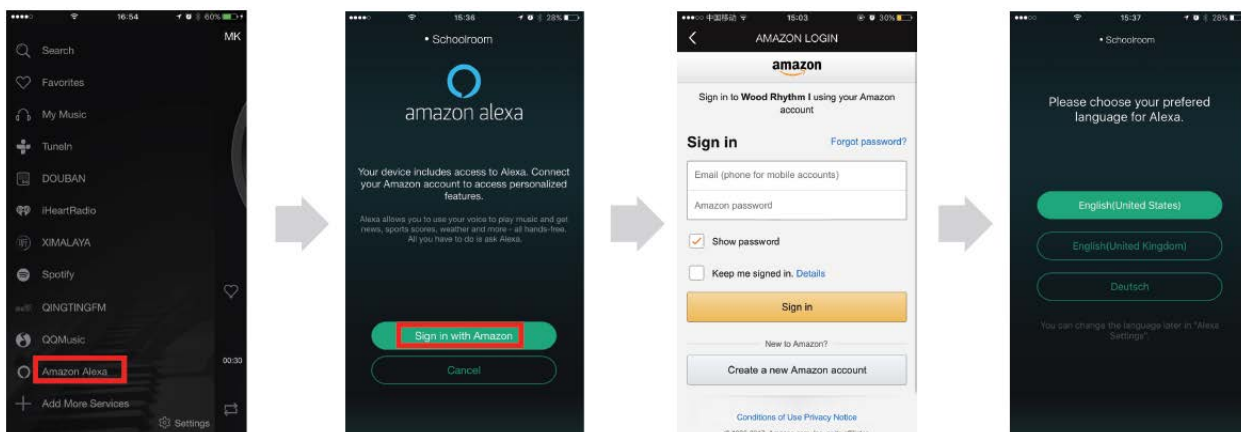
16:54 60%
MK
Search
Favorites
My Music
TuneIn
DOUBAN
iHeartRadio
XIMALAYA
Spotify
QINGTINGFM
QQMusic
Amazon Alexa
Add More Services
00:30
Settings

15:36 28%
• Schoolroom
amazon alexa
Your device includes access to Alexa. Connect your Amazon account to access personalized features.
Alexa allows you to use your voice to play music and get news, sports scores, weather and more - all hands-free. All you have to do is ask Alexa.
Sign in with Amazon
Cancel

中国移动 15:03 30%
AMAZON LOGIN
amazon
Sign in to Wood Rhythm I using your Amazon account
Sign in
Forgot password?
Email (phone for mobile accounts)
Amazon password
Show password
Keep me signed in. Details
Sign in
New to Amazon?
Create a new Amazon account
Conditions of Use Privacy Notice
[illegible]

15:37 28%
• Schoolroom
Please choose your prefered language for Alexa.
English(United States)
English(United Kingdom)
Deutsch
You can change the language later in "Alexa Settings".